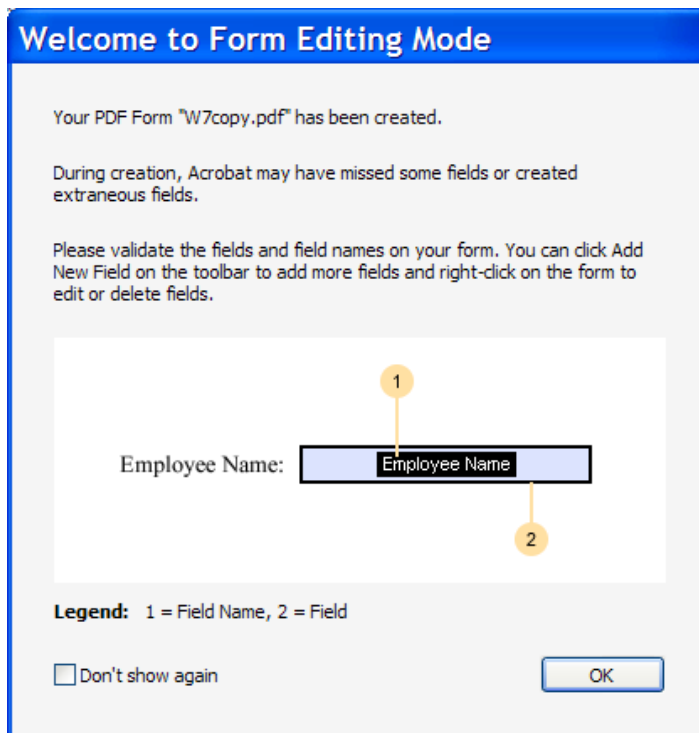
Welcome to Form Editing Mode

Your PDF Form "W7copy.pdf" has been created.

During creation, Acrobat may have missed some fields or created extraneous fields.

Please validate the fields and field names on your form. You can click Add New Field on the toolbar to add more fields and right-click on the form to edit or delete fields.

1

Employee Name: Employee Name

2

Legend: 1 = Field Name, 2 = Field

Don't show again

OK